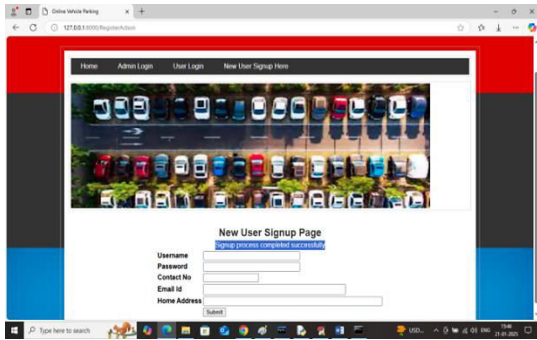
Online Vehicle Parking

127.0.0.1:8000/RegisterAction

Home Admin Login User Login New User Signup Here

New User Signup Page

Signup process completed successfully

Username

Password

Contact No

Email Id

Home Address

Submit

Type here to search

USD...

ENG

21-01-2021